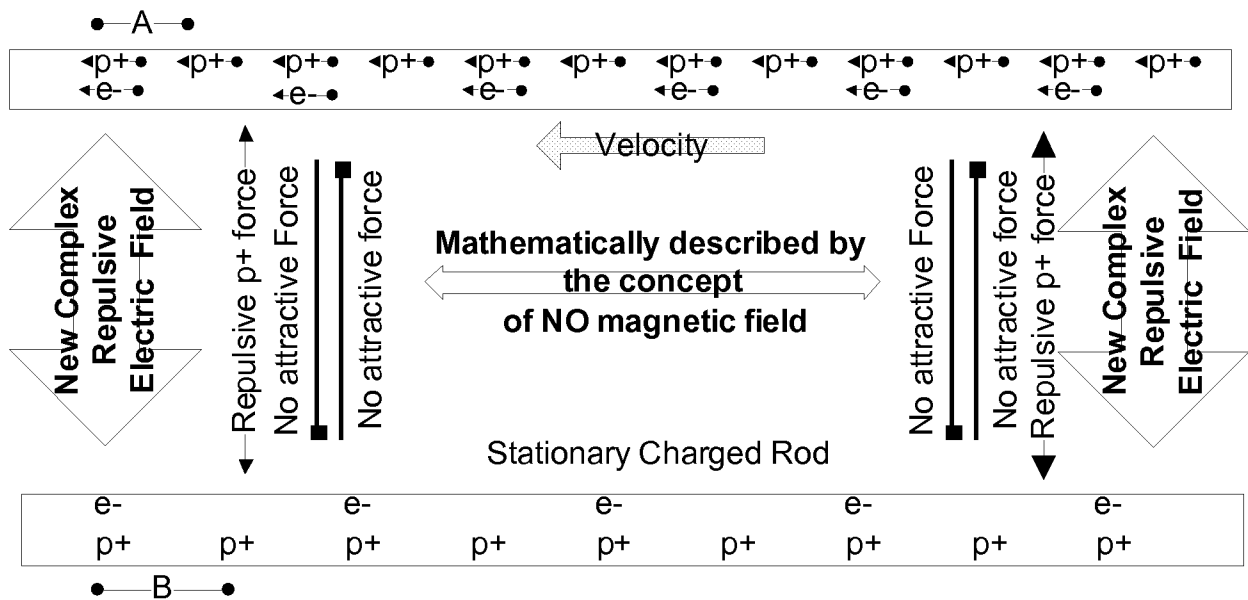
A

p+ p+ p+ p+ p+ p+ p+ p+ p+ p+ p+ p+
e- e- e- e- e- e-

Velocity

New Complex Repulsive Electric Field

Repulsive p+ force

No attractive Force

No attractive force

Mathematically described by the concept of NO magnetic field

No attractive Force

No attractive force

Repulsive p+ force

New Complex Repulsive Electric Field

Stationary Charged Rod

e- e- e- e- e-
p+ p+ p+ p+ p+ p+ p+ p+ p+

B